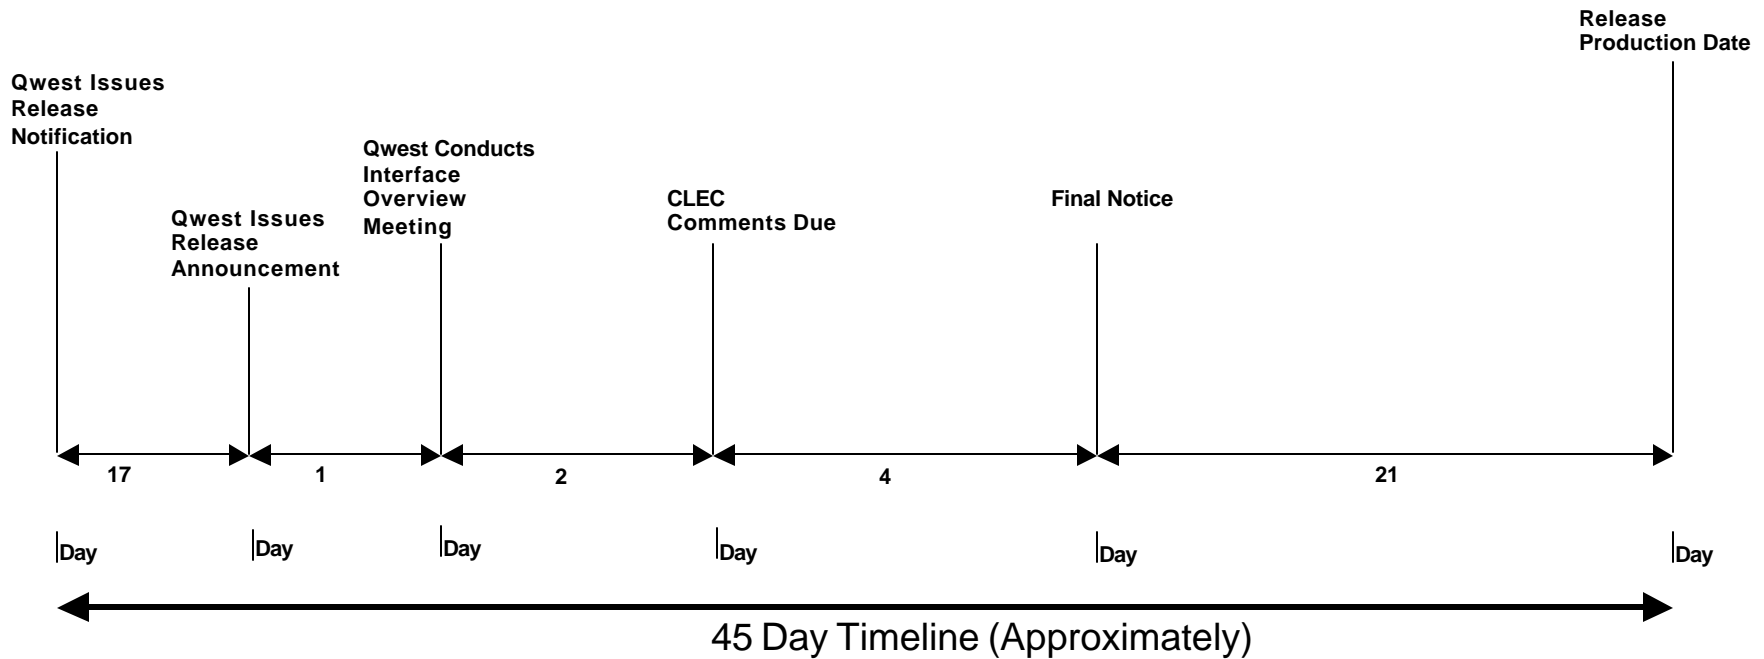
Release Production Date

Qwest Issues Release Notification

Qwest Conducts Interface Overview Meeting

CLEC Comments Due

Final Notice

Qwest Issues Release Announcement

17

1

2

4

21

Day

Day

Day

Day

Day

Day

45 Day Timeline (Approximately)